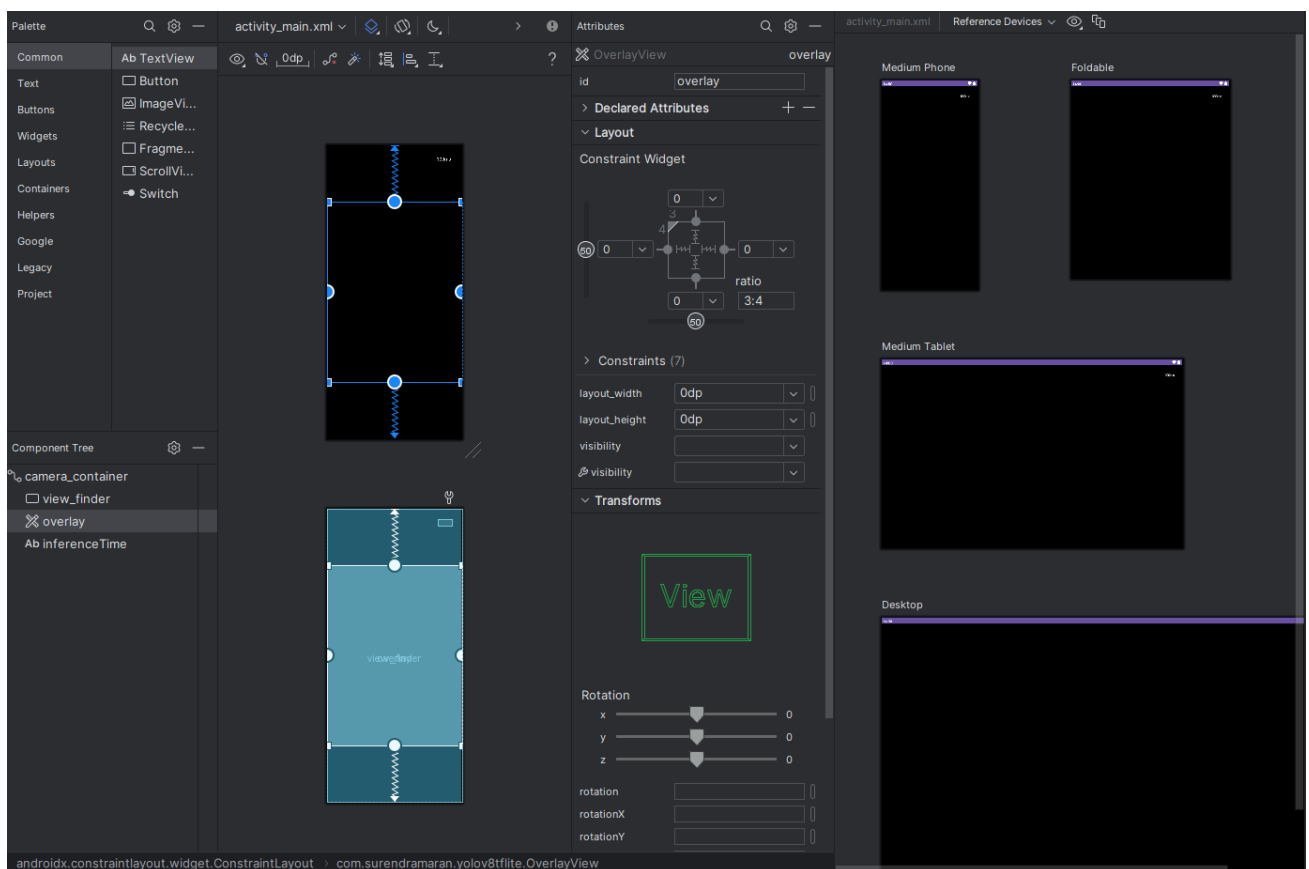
Palette

Common
Text
Buttons
Widgets
Layouts
Containers
Helpers
Google
Legacy
Project

Ab TextView
Button
ImageVi...
Recycle...
Fragme...
ScrollVi...
Switch

Component Tree

camera_container
view_finder
overlay
Ab inferenceTime

activity_main.xml

0dp

?

view_finder

Attributes

OverlayView overlay

id overlay

Declared Attributes

Layout

Constraint Widget

0
3
4
50
0
0
0
ratio
3:4
50

Constraints (7)

layout_width 0dp
layout_height 0dp
visibility
visibility

Transforms

View

Rotation
x 0
y 0
z 0

rotation
rotationX
rotationY

activity_main.xml
Reference Devices

Medium Phone
Foldable
Medium Tablet
Desktop

androidx.constraintlayout.widget.ConstraintLayout > com.surendramaran.yolov8tflite.OverlayView